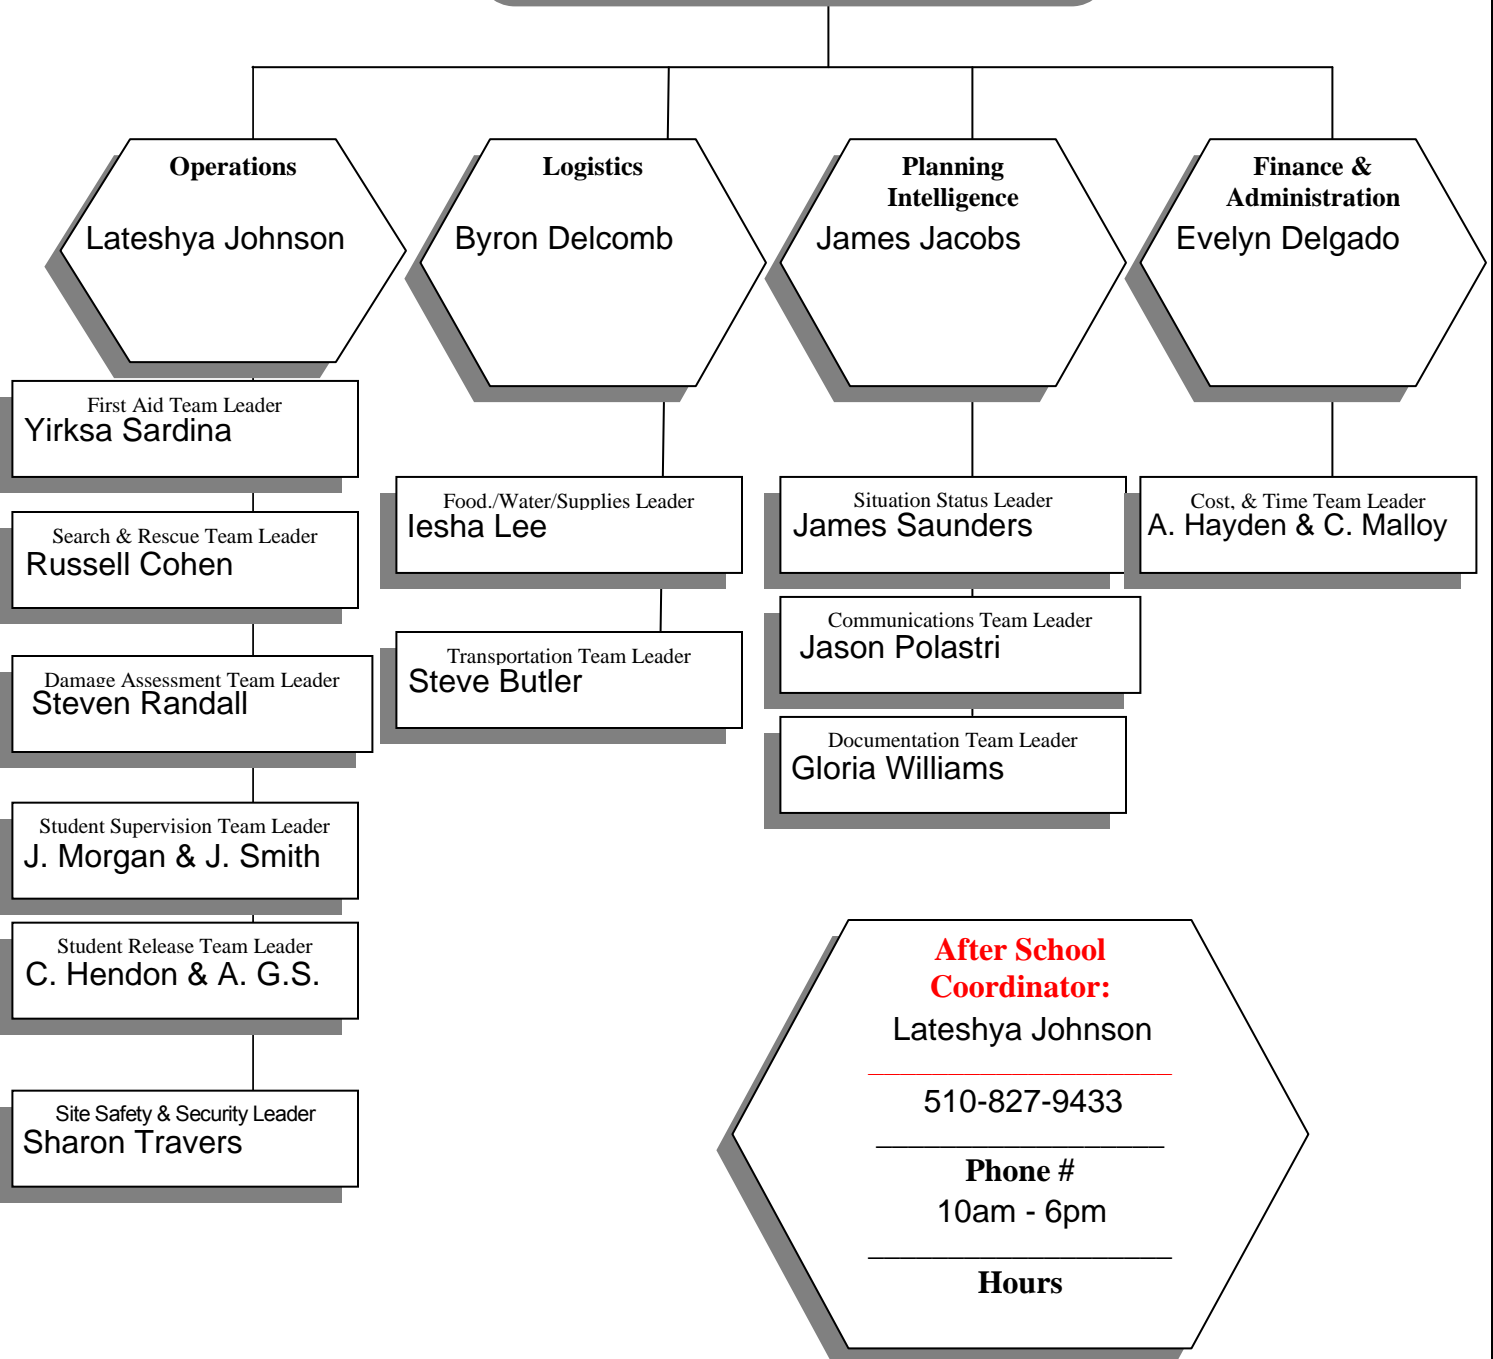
Operations
Lateshya Johnson

Logistics
Byron Delcomb

Planning Intelligence
James Jacobs

Finance & Administration
Evelyn Delgado

First Aid Team Leader
Yirksa Sardina

Search & Rescue Team Leader
Russell Cohen

Damage Assessment Team Leader
Steven Randall

Student Supervision Team Leader
J. Morgan & J. Smith

Student Release Team Leader
C. Hendon & A. G.S.

Site Safety & Security Leader
Sharon Travers

Food./Water/Supplies Leader
Iesha Lee

Transportation Team Leader
Steve Butler

Situation Status Leader
James Saunders

Communications Team Leader
Jason Polastri

Documentation Team Leader
Gloria Williams

Cost, & Time Team Leader
A. Hayden & C. Malloy

After School Coordinator:
Lateshya Johnson

510-827-9433

Phone #
10am - 6pm

Hours